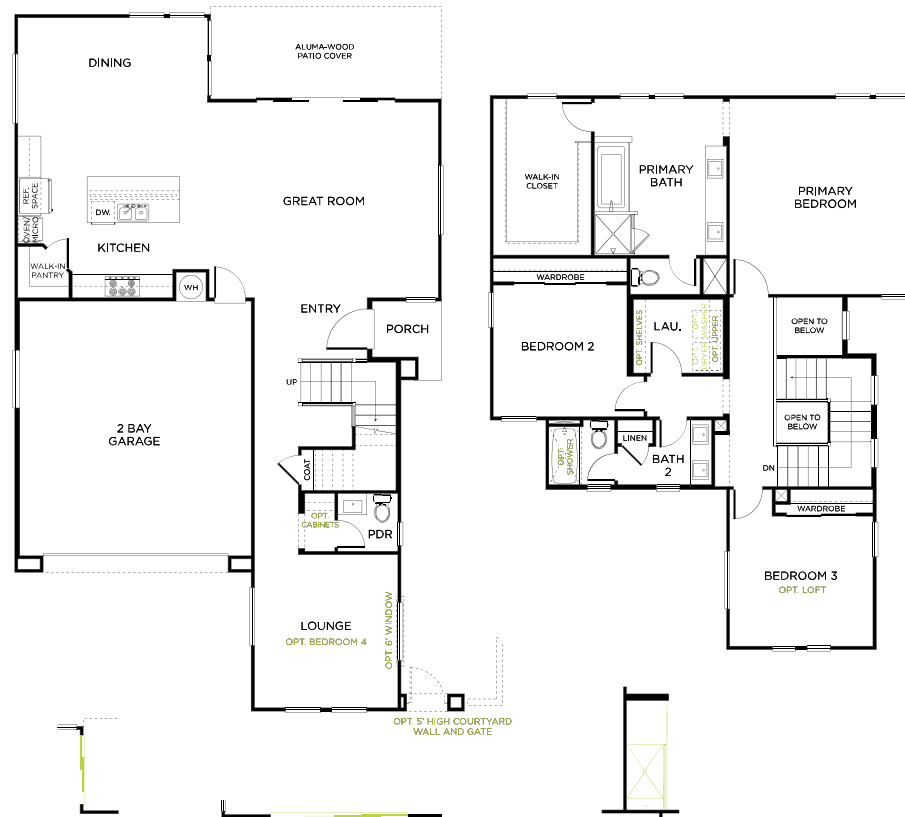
DINING

ALUMA-WOOD PATIO COVER

GREAT ROOM

REF. SPACE

OVEN/ MICRO

DW.

KITCHEN

WALK-IN PANTRY

WH

ENTRY

PORCH

UP

2 BAY GARAGE

COAT

OPT CABINETS

PDR

LOUNGE
OPT. BEDROOM 4

OPT 6' WINDOW

OPT. 5' HIGH COURTYARD WALL AND GATE

WALK-IN CLOSET

PRIMARY BATH

PRIMARY BEDROOM

WARDROBE

LAU.

OPT. SHELVES

OPT. DRYER WASHER

OPT. UPPER

BEDROOM 2

OPEN TO BELOW

OPEN TO BELOW

OPT. SHOWER

LINEN

BATH 2

DN

WARDROBE

BEDROOM 3
OPT. LOFT